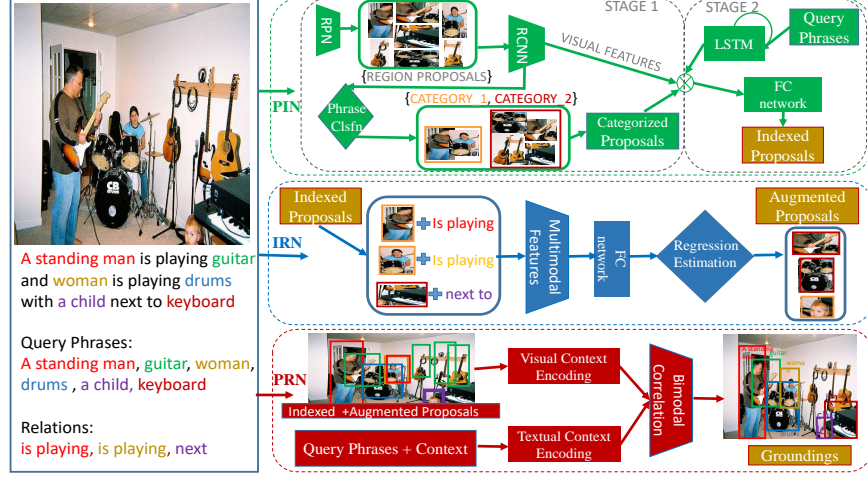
A standing man is playing guitar and woman is playing drums with a child next to keyboard

Query Phrases:
A standing man, guitar, woman, drums , a child, keyboard

Relations:
is playing, is playing, next

STAGE 1

STAGE 2

PIN

RPN

{REGION PROPOSALS}

RCNN

VISUAL FEATURES

LSTM

Query Phrases

FC network

Indexed Proposals

Phrase Clsfn

{CATEGORY_1, CATEGORY_2}

Categorized Proposals

IRN

Indexed Proposals

Is playing

Is playing

next to

Multimodal Features

FC network

Regression Estimation

Augmented Proposals

PRN

Indexed +Augmented Proposals

Visual Context Encoding

Bimodal Correlation

Query Phrases + Context

Textual Context Encoding

Groundings